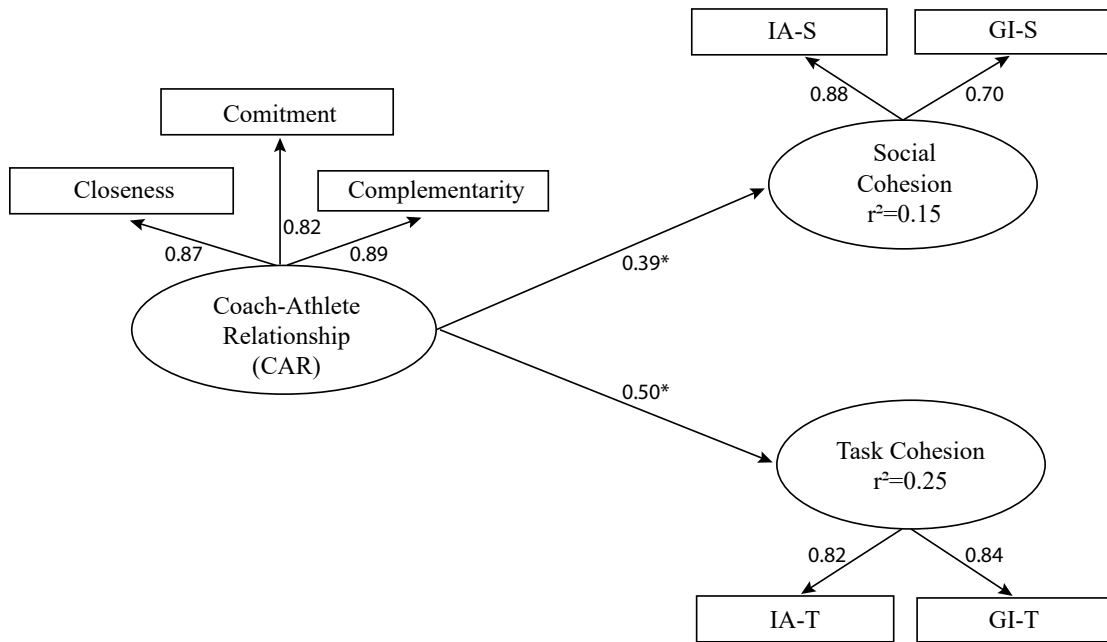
IA-S

GI-S

0.88

0.70

Comitment

Social Cohesion $r^2=0.15$

Closeness

Complementarity

0.82

0.87

0.89

0.39*

Coach-Athlete Relationship (CAR)

0.50*

Task Cohesion $r^2=0.25$

0.82

0.84

IA-T

GI-T